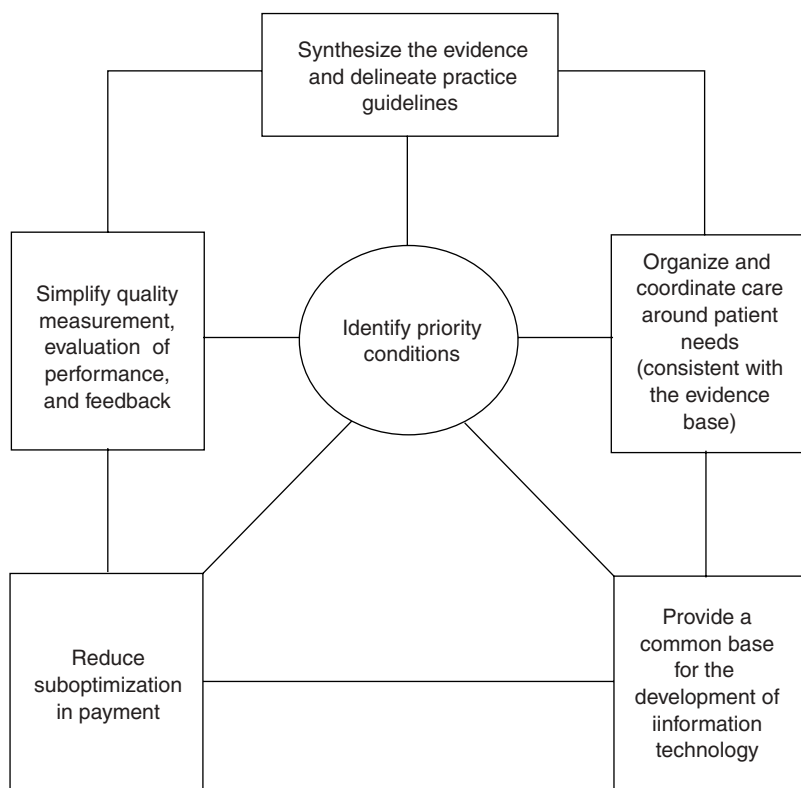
Synthesize the evidence and delineate practice guidelines

Simplify quality measurement, evaluation of performance, and feedback

Identify priority conditions

Organize and coordinate care around patient needs (consistent with the evidence base)

Reduce suboptimization in payment

Provide a common base for the development of iinformation technology